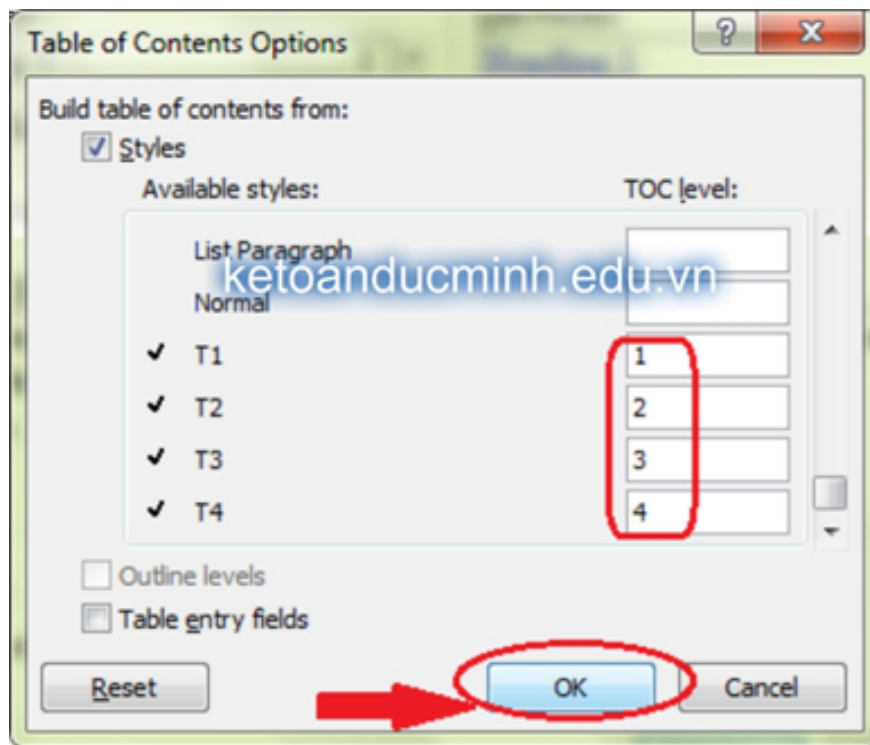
Table of Contents Options

?

X

Build table of contents from:

Styles

Available styles:

TOC level:

List Paragraph

ketoanducminh.edu.vn

Normal

T1 1

T2 2

T3 3

T4 4

Outline levels

Table entry fields

Reset

OK

Cancel